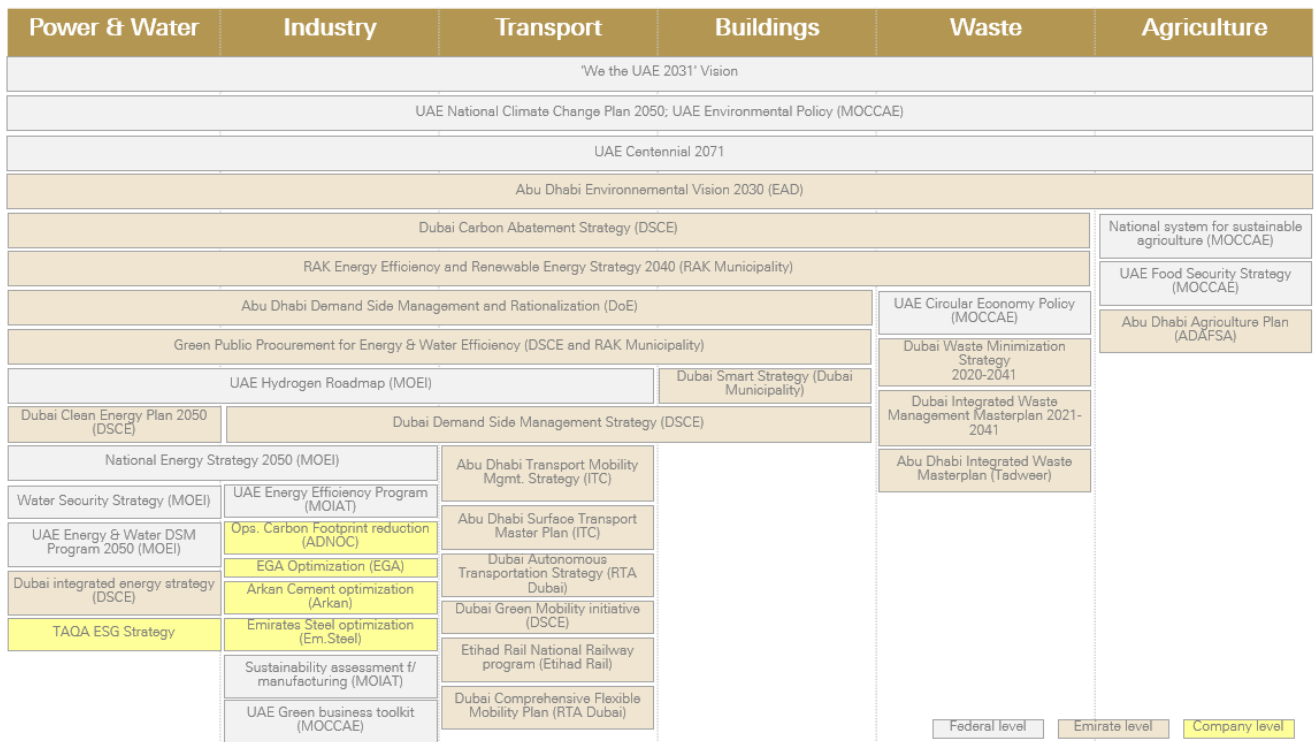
Power & Water | Industry | Transport | Buildings | Waste | Agriculture

'We the UAE 2031' Vision

UAE National Climate Change Plan 2050; UAE Environmental Policy (MOCCAE)

UAE Centennial 2071

Abu Dhabi Environnemental Vision 2030 (EAD)

Dubai Carbon Abatement Strategy (DSCE)

National system for sustainable agriculture (MOCCAE)

RAK Energy Efficiency and Renewable Energy Strategy 2040 (RAK Municipality)

UAE Food Security Strategy (MOCCAE)

Abu Dhabi Demand Side Management and Rationalization (DoE)

UAE Circular Economy Policy (MOCCAE)

Abu Dhabi Agriculture Plan (ADAFSA)

Green Public Procurement for Energy & Water Efficiency (DSCE and RAK Municipality)

Dubai Waste Minimization Strategy 2020-2041

UAE Hydrogen Roadmap (MOEI)

Dubai Smart Strategy (Dubai Municipality)

Dubai Clean Energy Plan 2050 (DSCE)

Dubai Demand Side Management Strategy (DSCE)

Dubai Integrated Waste Management Masterplan 2021-2041

National Energy Strategy 2050 (MOEI)

Abu Dhabi Transport Mobility Mgmt. Strategy (ITC)

Abu Dhabi Integrated Waste Masterplan (Tadweer)

Water Security Strategy (MOEI)

UAE Energy Efficiency Program (MOIAT)

UAE Energy & Water DSM Program 2050 (MOEI)

Ops. Carbon Footprint reduction (ADNOC)

Abu Dhabi Surface Transport Master Plan (ITC)

EGA Optimization (EGA)

Dubai integrated energy strategy (DSCE)

Arkan Cement optimization (Arkan)

Dubai Autonomous Transportation Strategy (RTA Dubai)

TAQA ESG Strategy

Emirates Steel optimization (Em.Steel)

Dubai Green Mobility initiative (DSCE)

Sustainability assessment f/ manufacturing (MOIAT)

Etihad Rail National Railway program (Etihad Rail)

UAE Green business toolkit (MOCCAE)

Dubai Comprehensive Flexible Mobility Plan (RTA Dubai)

Federal level | Emirate level | Company level